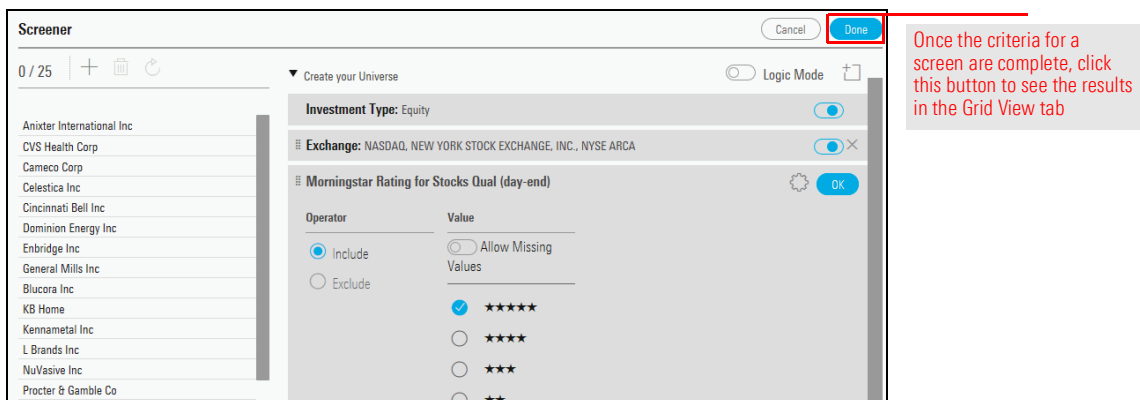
Screener

Cancel Done

Once the criteria for a screen are complete, click this button to see the results in the Grid View tab

0 / 25

Anixter International Inc
CVS Health Corp
Cameco Corp
Celestica Inc
Cincinnati Bell Inc
Dominion Energy Inc
Enbridge Inc
General Mills Inc
Blucora Inc
KB Home
Kennametal Inc
L Brands Inc
NuVasive Inc
Procter & Gamble Co

▼ Create your Universe

Logic Mode

Investment Type: Equity

Exchange: NASDAQ, NEW YORK STOCK EXCHANGE, INC., NYSE ARCA

Morningstar Rating for Stocks Qual (day-end)

OK

Operator

Include

Exclude

Value

Allow Missing Values

★★★★★

★★★★

★★★

★★